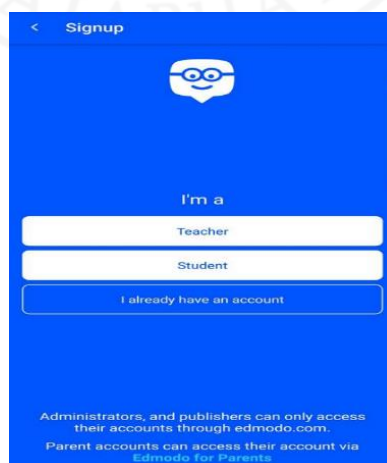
< Signup

I'm a

Teacher

Student

I already have an account

Administrators, and publishers can only access their accounts through edmodo.com.

Parent accounts can access their account via Edmodo for Parents